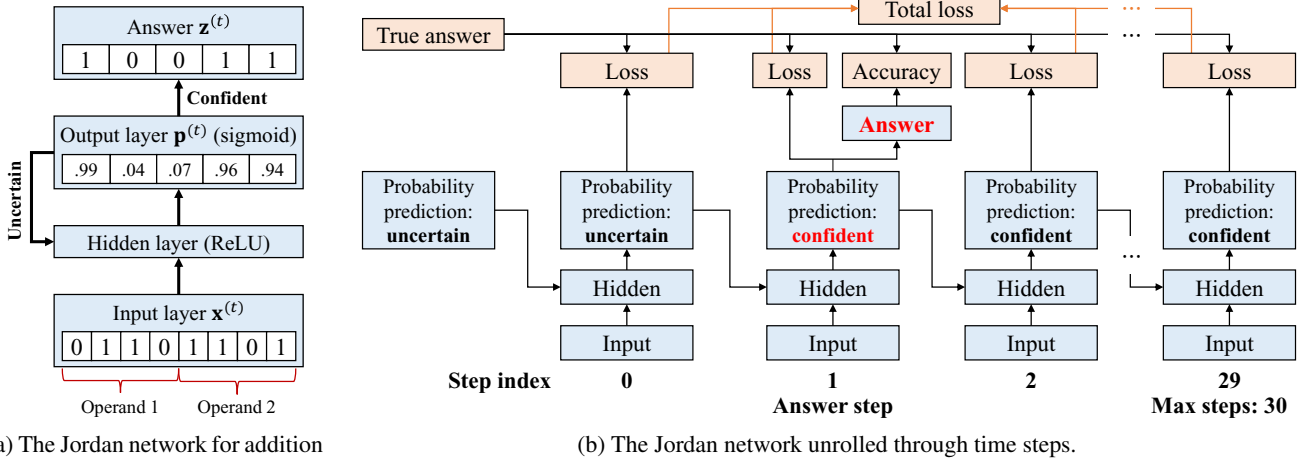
Answer $\mathbf{z}^{(t)}$

| 1 | 0 | 0 | 1 | 1 |
|---|---|---|---|---|

Confident

Output layer $\mathbf{p}^{(t)}$ (sigmoid)

| .99 | .04 | .07 | .96 | .94 |
|---|---|---|---|---|

Uncertain

Hidden layer (ReLU)

Input layer $\mathbf{x}^{(t)}$

| 0 | 1 | 1 | 0 | 1 | 1 | 0 | 1 |
|---|---|---|---|---|---|---|---|

Operand 1 Operand 2

a) The Jordan network for addition

True answer

Total loss

...

Loss Loss Accuracy Loss Loss

Answer

Probability prediction: uncertain

Probability prediction: uncertain

Probability prediction: confident

Probability prediction: confident

Probability prediction: confident

Hidden Hidden Hidden ... Hidden

Input Input Input Input

Step index 0 1 2 29

Answer step Max steps: 30

(b) The Jordan network unrolled through time steps.